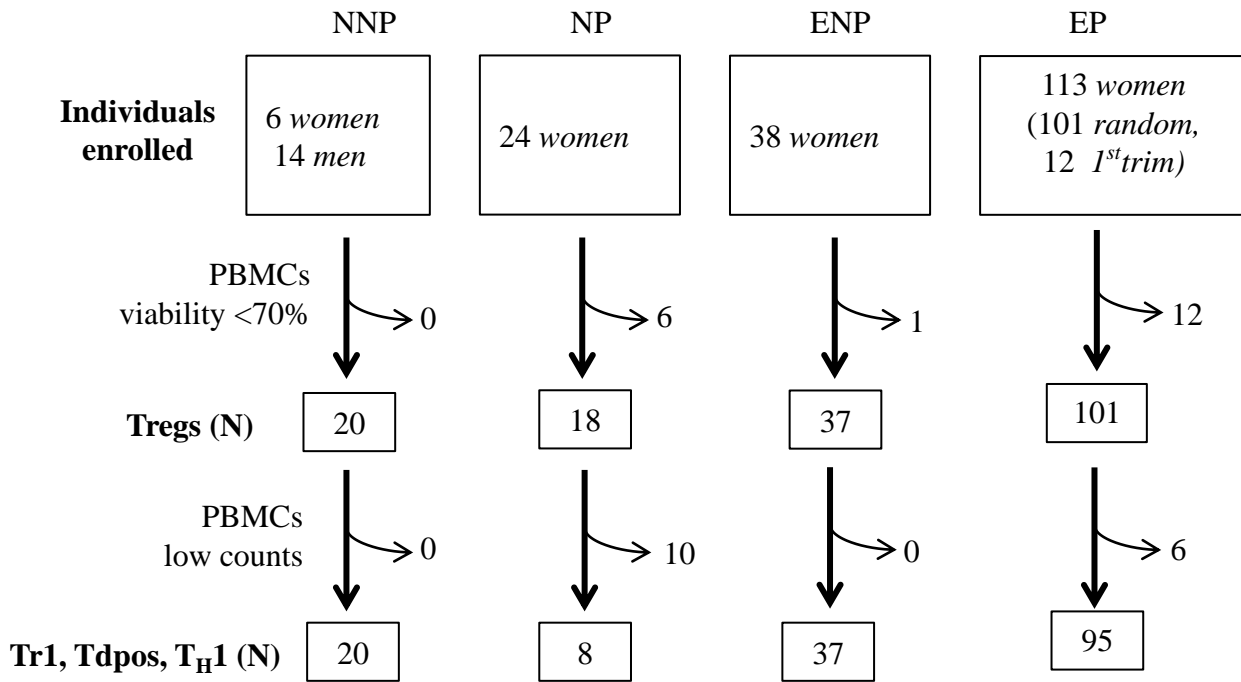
NNP NP ENP EP

Individuals enrolled

6 *women* 14 *men*

24 *women*

38 *women*

113 *women* (101 *random,* 12 $1^{st}$*trim)*

PBMCs viability <70%

0

6

1

12

Tregs (N)

20

18

37

101

PBMCs low counts

0

10

0

6

Tr1, Tdpos, $T_H1$ (N)

20

8

37

95